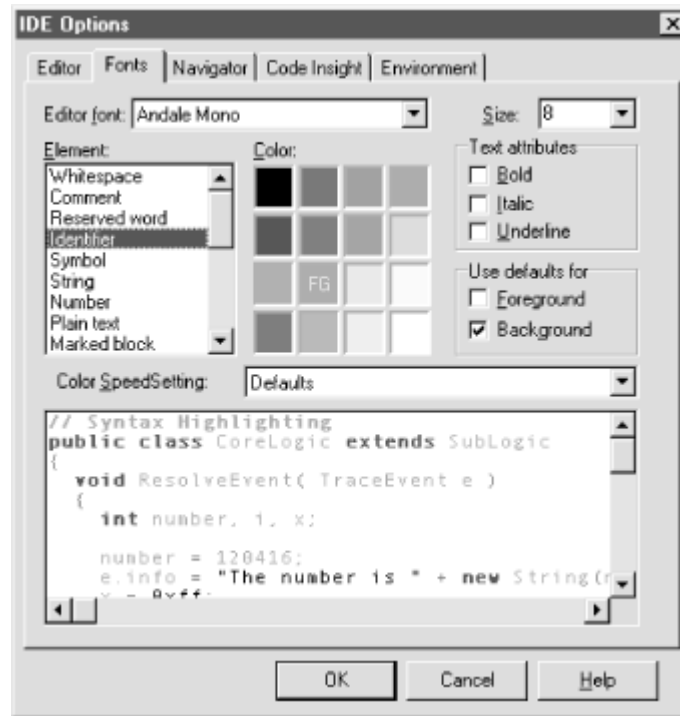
IDE Options

Editor | Fonts | Navigator | Code Insight | Environment

Editor font: Andale Mono

Size: 8

Element:
Whitespace
Comment
Reserved word
Identifier
Symbol
String
Number
Plain text
Marked block

Color:
FG

Text attributes
Bold
Italic
Underline

Use defaults for
Foreground
Background

Color SpeedSetting: Defaults

// Syntax Highlighting
public class CoreLogic extends SubLogic
{
void ResolveEvent( TraceEvent e )
{
int number, i, x;

number = 120416;
e.info = "The number is " + new String(n
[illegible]

OK
Cancel
Help